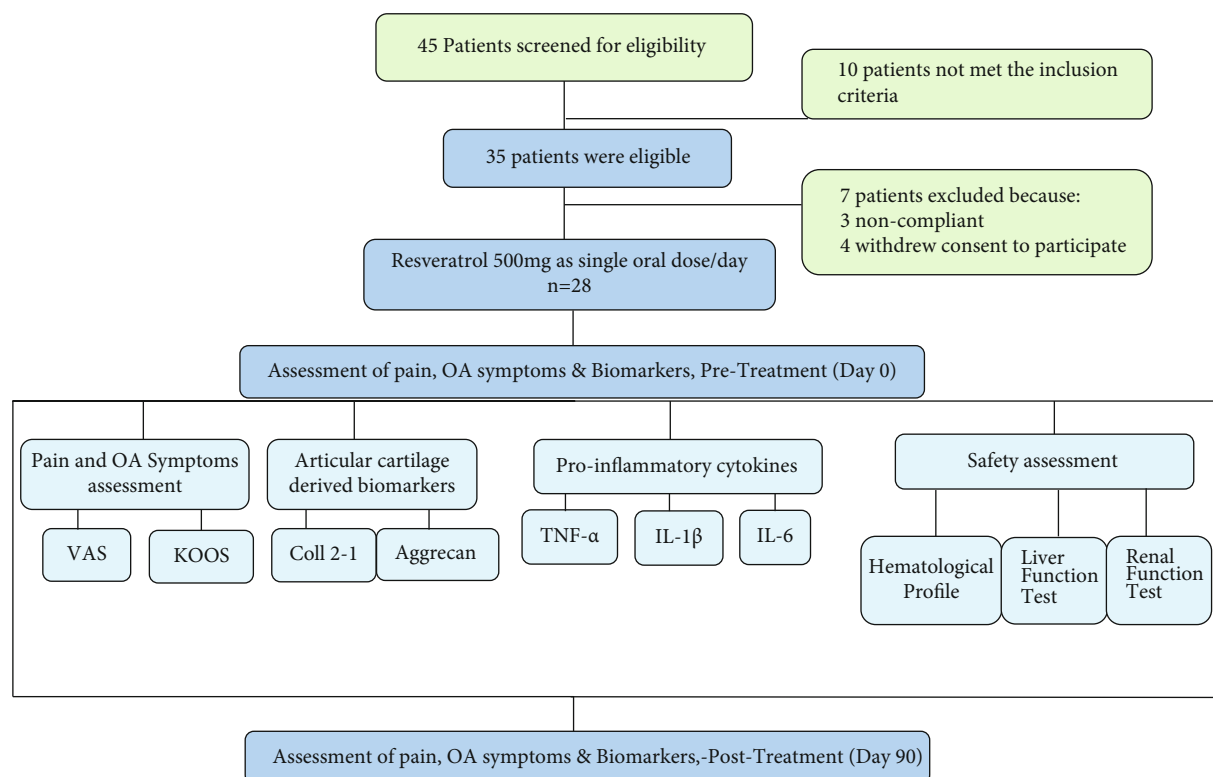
45 Patients screened for eligibility

10 patients not met the inclusion criteria

35 patients were eligible

7 patients excluded because:
3 non-compliant
4 withdrew consent to participate

Resveratrol 500mg as single oral dose/day
n=28

Assessment of pain, OA symptoms & Biomarkers, Pre-Treatment (Day 0)

Pain and OA Symptoms assessment

VAS

KOOS

Articular cartilage derived biomarkers

Coll 2-1

Aggrecan

Pro-inflammatory cytokines

TNF-α

IL-1β

IL-6

Safety assessment

Hematological Profile

Liver Function Test

Renal Function Test

Assessment of pain, OA symptoms & Biomarkers,-Post-Treatment (Day 90)